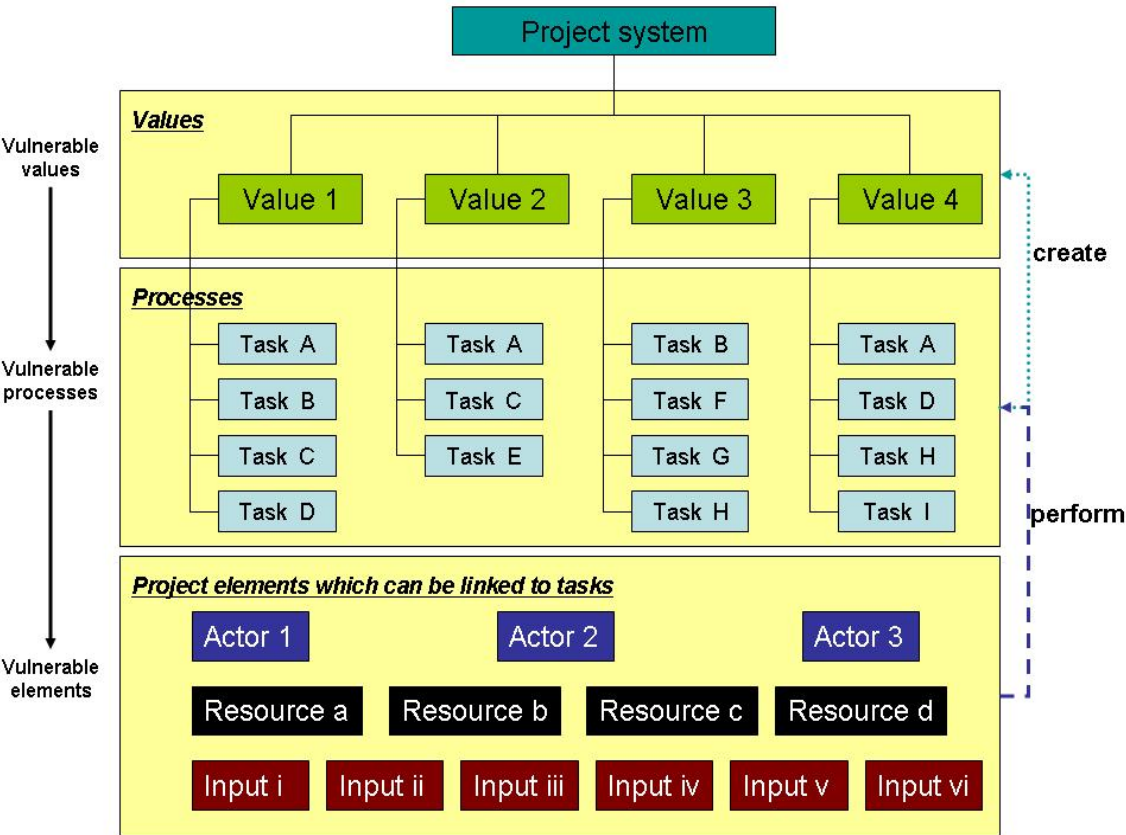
Project system

Vulnerable values

Values

Value 1
Value 2
Value 3
Value 4

create

Vulnerable processes

Processes

Task A
Task B
Task C
Task D

Task A
Task C
Task E

Task B
Task F
Task G
Task H

Task A
Task D
Task H
Task I

perform

Vulnerable elements

Project elements which can be linked to tasks

Actor 1
Actor 2
Actor 3

Resource a
Resource b
Resource c
Resource d

Input i
Input ii
Input iii
Input iv
Input v
Input vi